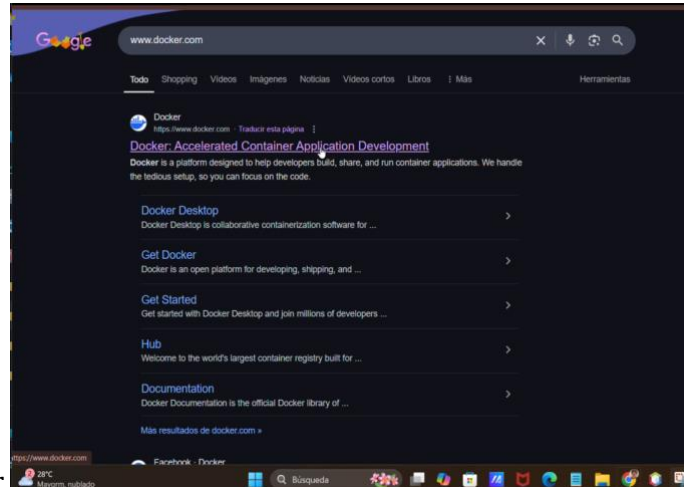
Google

www.docker.com

Todo Shopping Videos Imágenes Noticias Videos cortos Libros ⋮ Más Herramientas

Docker
https://www.docker.com · Traducir esta página ⋮

Docker: Accelerated Container Application Development

Docker is a platform designed to help developers build, share, and run container applications. We handle the tedious setup, so you can focus on the code.

Docker Desktop
Docker Desktop is collaborative containerization software for ...

Get Docker
Docker is an open platform for developing, shipping, and ...

Get Started
Get started with Docker Desktop and join millions of developers ...

Hub
Welcome to the world's largest container registry built for ...

Documentation
Docker Documentation is the official Docker library of ...

Más resultados de docker.com »

ttps://www.docker.com

Facebook · Docker

28°C
Mayorm. nublado

Búsqueda